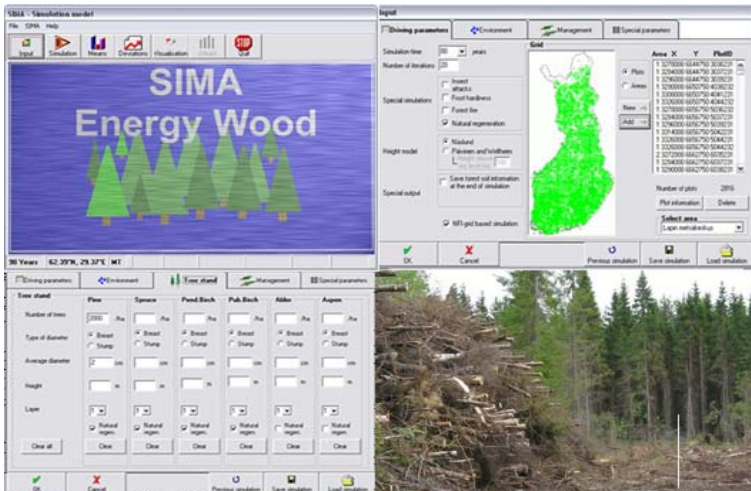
SIMA - Simulation model
File SIMA Help
Input Simulation Means Deviations Visualization Quit

SIMA
Energy Wood

96 Years 62.39°N, 29.32°E MT

Driving parameters Environment Tree stand Management Special parameters

Tree stand

| | Pine | Spruce | Pend.Birch | Pub.Birch | Alder | Aspen |
|---|---|---|---|---|---|---|
| Number of trees | 2000 /ha | /ha | /ha | /ha | /ha | /ha |
| Type of diameter | Breast Stump | Breast Stump | Breast Stump | Breast Stump | Breast Stump | Breast Stump |
| Average diameter | 2 cm | cm | cm | cm | cm | cm |
| Height | m | m | m | m | m | m |
| Layer | 1 | 1 | 1 | 1 | 1 | 1 |
| | Natural regen. | Natural regen. | Natural regen. | Natural regen. | Natural regen. | Natural regen. |
| Clear all | Clear | Clear | Clear | Clear | Clear | Clear |

OK Cancel Previous simulation Save simulation Load simulation

Input
Driving parameters Environment Management Special parameters

Simulation time 80 years
Number of iterations 20
Special simulations: Insect attacks, Frost hardiness, Forest fire, Natural regeneration
Height model: Näslund, Pukkala and Wellheim
Special output: Save forest soil information at the end of simulation
NFI-grid based simulation

Grid
Plots
Areas
New
Add

Area X Y PlotID
1 3270000 6644750 303629
1 3294000 6644750 303729
1 3274000 6648750 303829
1 3290000 6650750 403632
1 3326000 6650750 404132
1 3326000 6650750 404432
1 3278000 6656750 503629
1 3294000 6656750 503729
1 3306000 6656750 503929
1 3314000 6656750 504129
1 3318000 6656750 504229
1 3322000 6656750 504329
1 3272000 6662750 603529
1 3290000 6662750 603729
1 3298000 6662750 603829

Number of plots 2819
Plot information Delete
Select area
Lapin metsäkeskus

OK Cancel Previous simulation Save simulation Load simulation